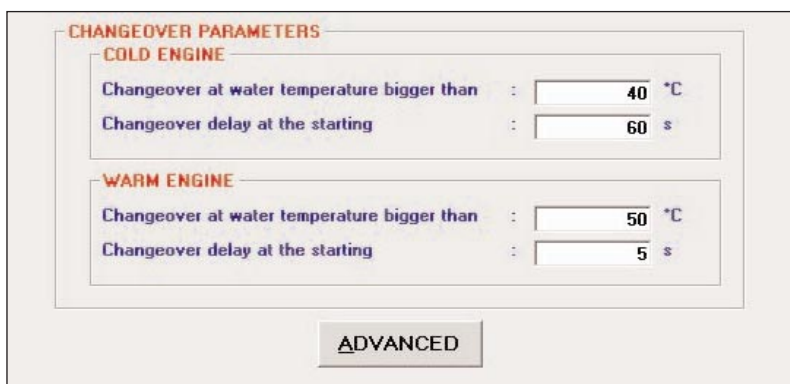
CHANGEOVER PARAMETERS

COLD ENGINE

Changeover at water temperature bigger than : 40 °C

Changeover delay at the starting : 60 s

WARM ENGINE

Changeover at water temperature bigger than : 50 °C

Changeover delay at the starting : 5 s

ADVANCED